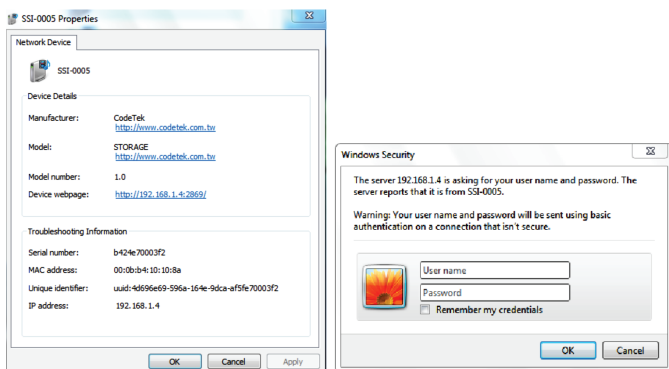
SSI-0005 Properties

Network Device

SSI-0005

Device Details

Manufacturer: CodeTek
http://www.codetek.com.tw

Model: STORAGE
http://www.codetek.com.tw

Model number: 1.0

Device webpage: http://192.168.1.4:2869/

Troubleshooting Information

Serial number: b424e70003f2

MAC address: 00:0b:b4:10:10:8a

Unique identifier: uuid:4d696e69-596a-164e-9dca-af5fe70003f2

IP address: 192.168.1.4

OK Cancel Apply

Windows Security

The server 192.168.1.4 is asking for your user name and password. The server reports that it is from SSI-0005.

Warning: Your user name and password will be sent using basic authentication on a connection that isn't secure.

User name

Password

Remember my credentials

OK Cancel